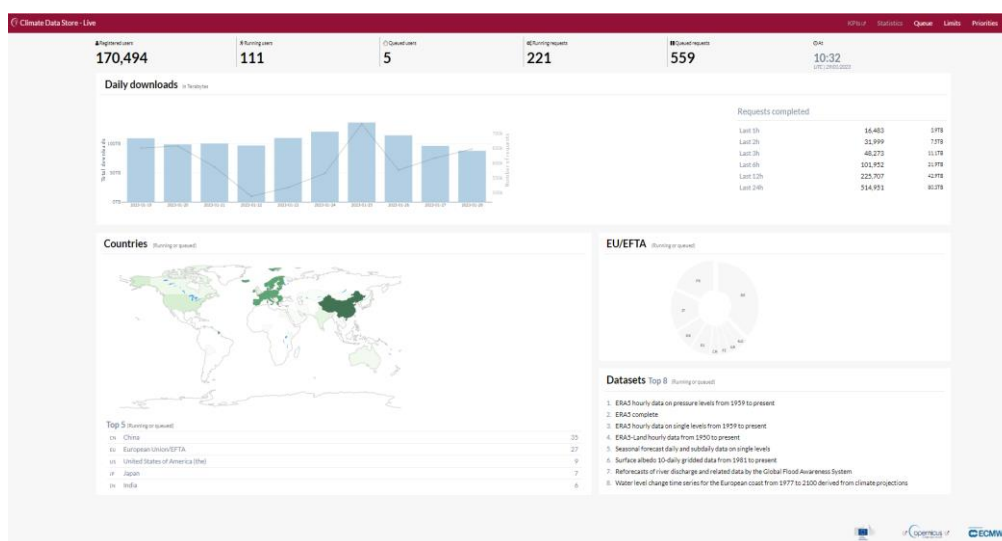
Climate Data Store - Live

KPIs Statistics Queue Limits Priorities

Registered users
170,494

Running users
111

Queued users
5

Running requests
221

Queued requests
559

At
10:32
UTC | 29/01/2023

Daily downloads in Terabytes

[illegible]

Requests completed

| | | |
|---|---|---|
| Last 1h | 16,483 | 3 TB |
| Last 2h | 31,999 | 7 TB |
| Last 3h | 48,273 | 11 TB |
| Last 6h | 101,952 | 21 TB |
| Last 12h | 225,707 | 42 TB |
| Last 24h | 514,951 | 80 TB |

Countries (Running or queued)

EU/EFTA (Running or queued)

Top 5 (Running or queued)

| | | |
|---|---|---|
| CN | China | 35 |
| EU | European Union/EFTA | 27 |
| US | United States of America (the) | 9 |
| JP | Japan | 7 |
| IN | India | 6 |

Datasets Top 8 (Running or queued)

1. ERA5 hourly data on pressure levels from 1959 to present
2. ERA5 complete
3. ERA5 hourly data on single levels from 1959 to present
4. ERA5-Land hourly data from 1950 to present
5. Seasonal forecast daily and subdaily data on single levels
6. Surface albedo 10-daily gridded data from 1981 to present
7. Reforecasts of river discharge and related data by the Global Flood Awareness System
8. Water level change time series for the European coast from 1977 to 2100 derived from climate projections

Copernicus ECMWF